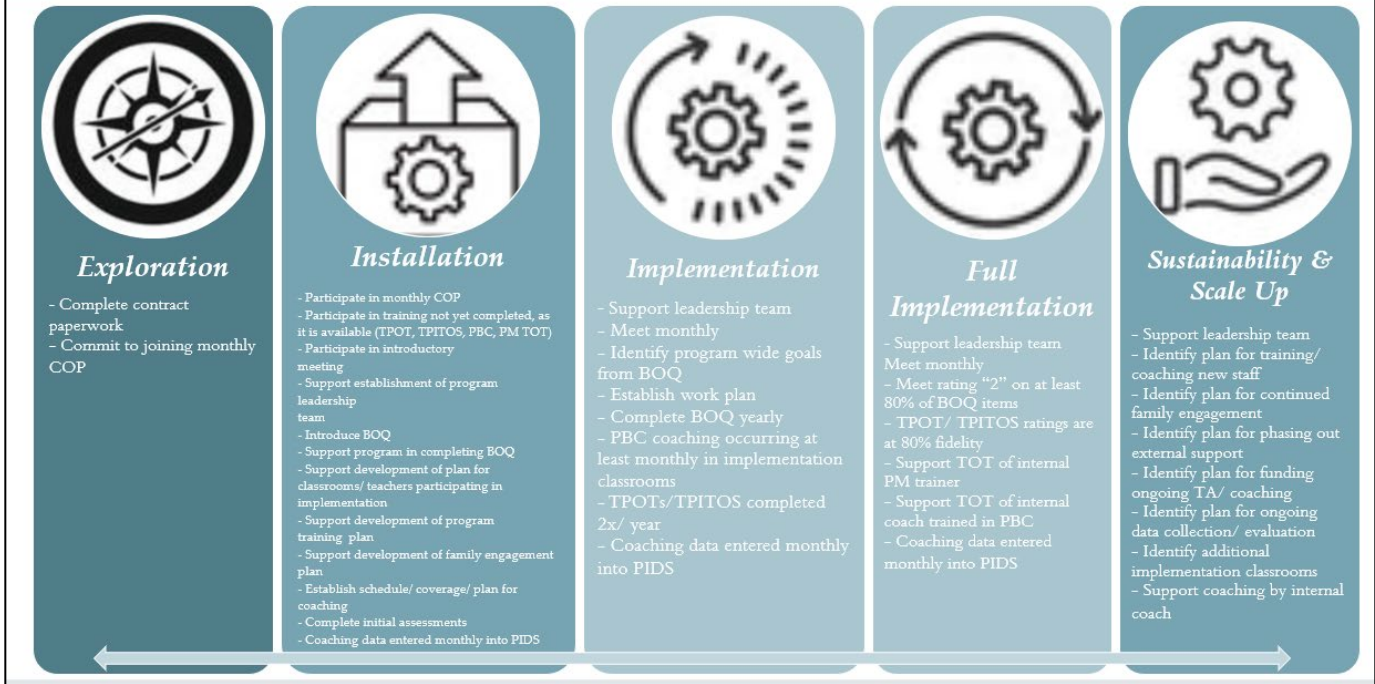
Exploration

- Complete contract paperwork
- Commit to joining monthly COP

Installation

- Participate in monthly COP
- Participate in training not yet completed, as it is available (TPOT, TPITOS, PBC, PM TOT)
- Participate in introductory meeting
- Support establishment of program leadership team
- Introduce BOQ
- Support program in completing BOQ
- Support development of plan for classrooms/ teachers participating in implementation
- Support development of program training plan
- Support development of family engagement plan
- Establish schedule/ coverage/ plan for coaching
- Complete initial assessments
- Coaching data entered monthly into PIDS

Implementation

- Support leadership team
- Meet monthly
- Identify program wide goals from BOQ
- Establish work plan
- Complete BOQ yearly
- PBC coaching occurring at least monthly in implementation classrooms
- TPOTs/TPITOS completed 2x/ year
- Coaching data entered monthly into PIDS

Full Implementation

- Support leadership team Meet monthly
- Meet rating "2" on at least 80% of BOQ items
- TPOT/ TPITOS ratings are at 80% fidelity
- Support TOT of internal PM trainer
- Support TOT of internal coach trained in PBC
- Coaching data entered monthly into PIDS

Sustainability & Scale Up

- Support leadership team
- Identify plan for training/ coaching new staff
- Identify plan for continued family engagement
- Identify plan for phasing out external support
- Identify plan for funding ongoing TA/ coaching
- Identify plan for ongoing data collection/ evaluation
- Identify additional implementation classrooms
- Support coaching by internal coach